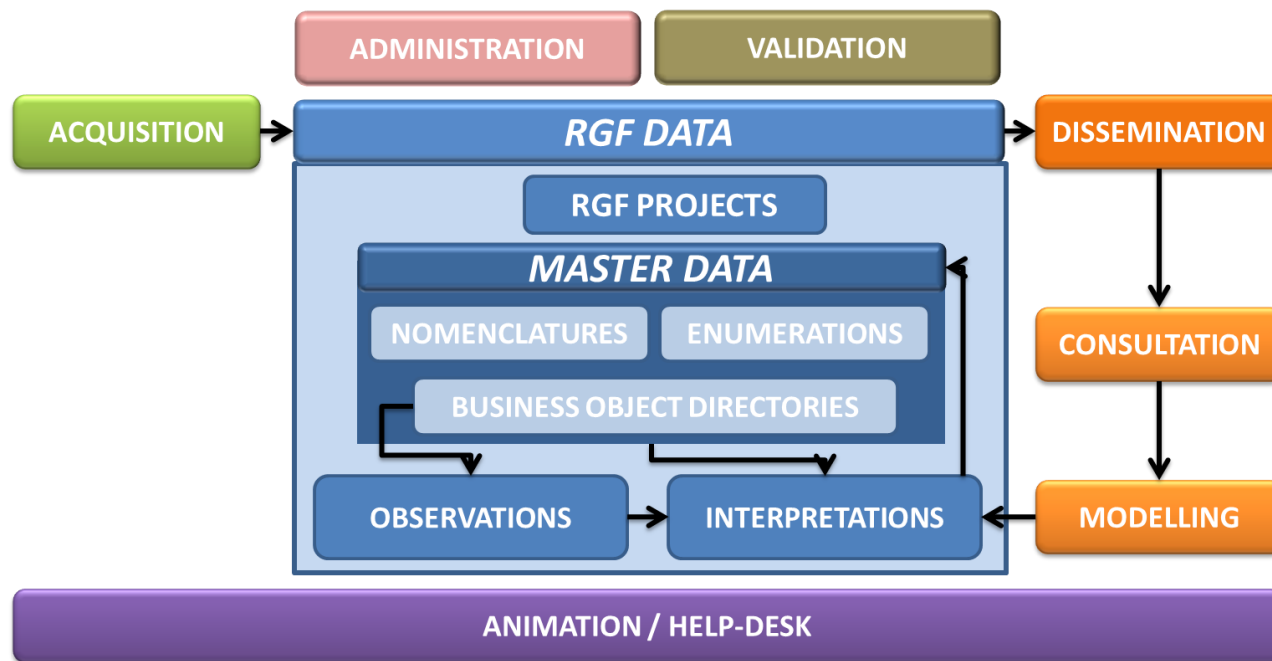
ADMINISTRATION

VALIDATION

ACQUISITION

RGF DATA

DISSEMINATION

RGF PROJECTS

MASTER DATA

NOMENCLATURES

ENUMERATIONS

BUSINESS OBJECT DIRECTORIES

CONSULTATION

OBSERVATIONS

INTERPRETATIONS

MODELLING

ANIMATION / HELP-DESK